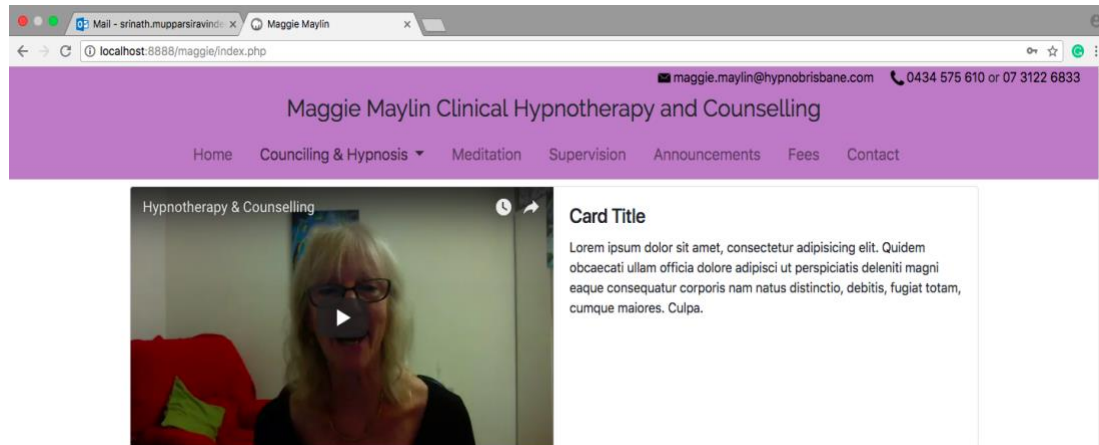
Mail - srinath.mupparsiravinde ×
Maggie Maylin ×

localhost:8888/maggie/index.php

maggie.maylin@hypnobrisbane.com 0434 575 610 or 07 3122 6833

Maggie Maylin Clinical Hypnotherapy and Counselling

Home Counciling & Hypnosis Meditation Supervision Announcements Fees Contact

Hypnotherapy & Counselling

Card Title

Lorem ipsum dolor sit amet, consectetur adipisicing elit. Quidem obcaecati ullam officia dolore adipisci ut perspiciatis deleniti magni eaque consequatur corporis nam natus distinctio, debitis, fugiat totam, cumque maiores. Culpa.